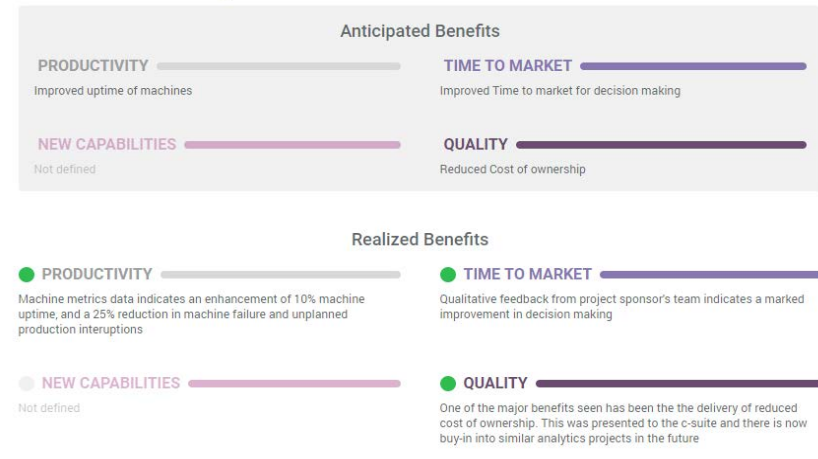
Anticipated Benefits

PRODUCTIVITY

Improved uptime of machines

TIME TO MARKET

Improved Time to market for decision making

NEW CAPABILITIES

Not defined

QUALITY

Reduced Cost of ownership

Realized Benefits

PRODUCTIVITY

Machine metrics data indicates an enhancement of 10% machine uptime, and a 25% reduction in machine failure and unplanned production interuptions

TIME TO MARKET

Qualitative feedback from project sponsor's team indicates a marked improvement in decision making

NEW CAPABILITIES

Not defined

QUALITY

One of the major benefits seen has been the the delivery of reduced cost of ownership. This was presented to the c-suite and there is now buy-in into similar analytics projects in the future